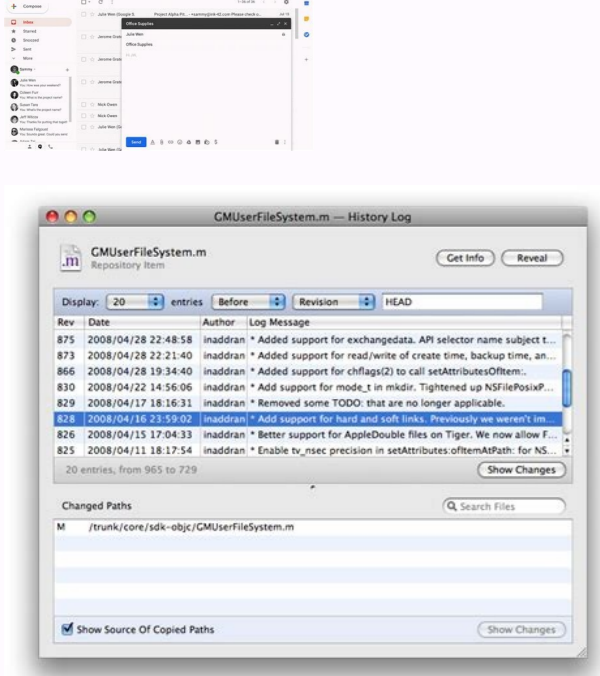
Compose
Inbox
Starred
Snoozed
Sent
More
Julie Wen (Google Docs)
Project Alpha Pit...
Office Supplies
Julie Wen
Office Supplies
Jerome Dodd
Jerome Dodd
Jerome Dodd
Nick Owen
Nick Owen
Julie Wen
Julie Wen
Send

GMUserFileSystem.m — History Log

GMUserFileSystem.m
Repository Item

Get Info
Reveal

Display: 20 entries Before Revision HEAD

| Rev | Date | Author | Log Message |
|---|---|---|---|
| 875 | 2008/04/28 22:48:58 | inaddran | * Added support for exchangedata. API selector name subject t... |
| 873 | 2008/04/28 22:21:40 | inaddran | * Added support for read/write of create time, backup time, an... |
| 866 | 2008/04/28 19:34:40 | inaddran | * Added support for chflags(2) to call setAttributesOfItem:. |
| 830 | 2008/04/22 14:56:06 | inaddran | * Add support for mode_t in mkdir. Tightened up NSFilePosixP... |
| 829 | 2008/04/17 18:16:31 | inaddran | * Removed some TODO: that are no longer applicable. |
| 828 | 2008/04/16 23:59:02 | inaddran | * Add support for hard and soft links. Previously we weren't im... |
| 826 | 2008/04/15 17:04:33 | inaddran | * Better support for AppleDouble files on Tiger. We now allow F... |
| 825 | 2008/04/11 18:17:54 | inaddran | * Enable tv_nsec precision in setAttributes:ofItemAtPath: for NS... |

20 entries, from 965 to 729
Show Changes

Changed Paths
Search Files

M /trunk/core/sdk-objc/GMUserFileSystem.m

Show Source Of Copied Paths
Show Changes